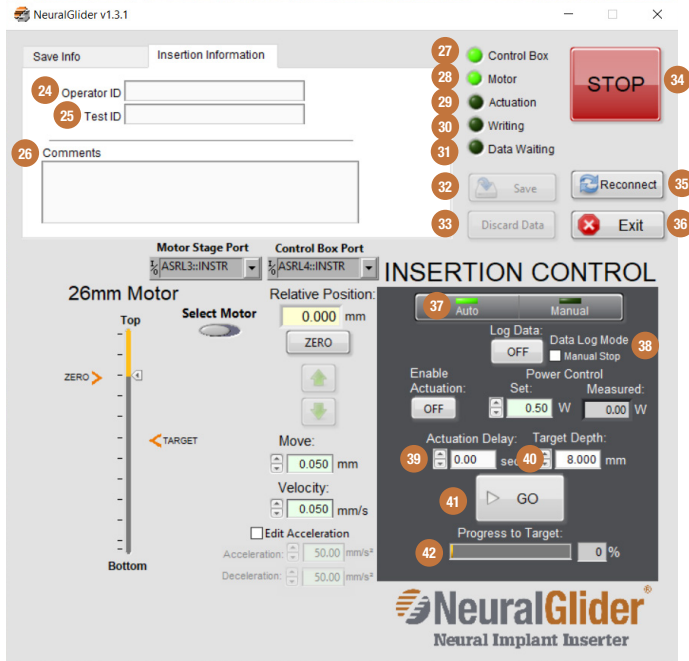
NeuralGlider v1.3.1

Save Info | Insertion Information

24 Operator ID
25 Test ID
26 Comments

27 Control Box
28 Motor
29 Actuation
30 Writing
31 Data Waiting

STOP 34

32 Save
33 Discard Data
Reconnect 35
Exit 36

Motor Stage Port
ASRL3::INSTR
Control Box Port
ASRL4::INSTR

INSERTION CONTROL

26mm Motor
Top
Select Motor
ZERO
TARGET
Bottom

Relative Position:
0.000 mm
ZERO

Move:
0.050 mm
Velocity:
0.050 mm/s
Edit Acceleration
Acceleration: 50.00 mm/s²
Deceleration: 50.00 mm/s²

37 Auto | Manual
Log Data:
OFF
Data Log Mode 38
Manual Stop
Enable Actuation:
OFF
Power Control
Set:
0.50 W
Measured:
0.00 W
Actuation Delay:
39 0.00 sec
Target Depth:
40 8.000 mm
41 GO
Progress to Target:
42 0 %

NeuralGlider®
Neural Implant Inserter